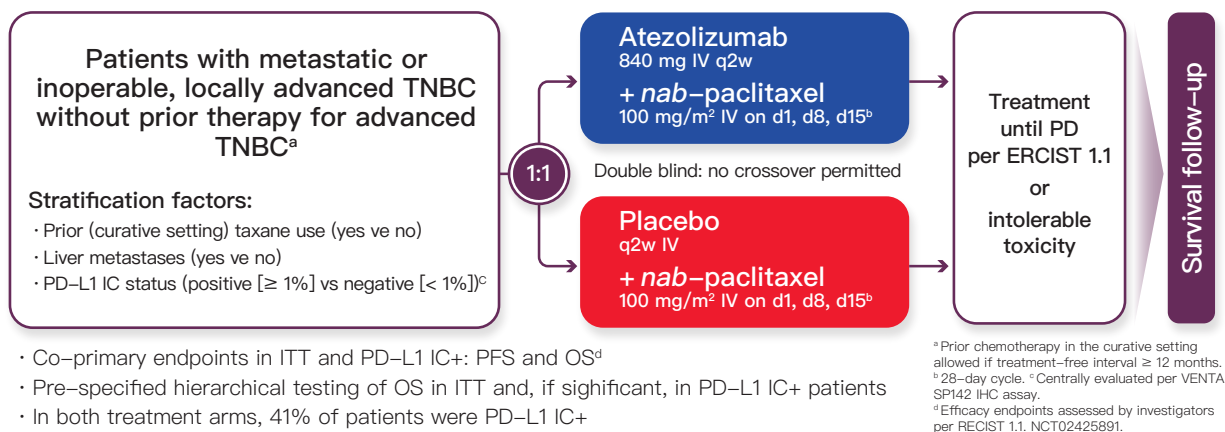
Patients with metastatic or inoperable, locally advanced TNBC without prior therapy for advanced TNBC$^{a}$

Stratification factors:
· Prior (curative setting) taxane use (yes ve no)
· Liver metastases (yes ve no)
· PD–L1 IC status (positive [≥ 1%] vs negative [< 1%])$^{c}$

1:1

Atezolizumab
840 mg IV q2w
+ nab–paclitaxel
100 mg/m$^{2}$ IV on d1, d8, d15$^{b}$

Double blind: no crossover permitted

Placebo
q2w IV
+ nab–paclitaxel
100 mg/m$^{2}$ IV on d1, d8, d15$^{b}$

Treatment until PD per ERCIST 1.1 or intolerable toxicity

Survival follow–up

· Co–primary endpoints in ITT and PD–L1 IC+: PFS and OS$^{d}$
· Pre–specified hierarchical testing of OS in ITT and, if sigificant, in PD–L1 IC+ patients
· In both treatment arms, 41% of patients were PD–L1 IC+

$^{a}$ Prior chemotherapy in the curative setting allowed if treatment–free interval ≥ 12 months. $^{b}$ 28–day cycle. $^{c}$ Centrally evaluated per VENTA SP142 IHC assay. $^{d}$ Efficacy endpoints assessed by investigators per RECIST 1.1. NCT02425891.